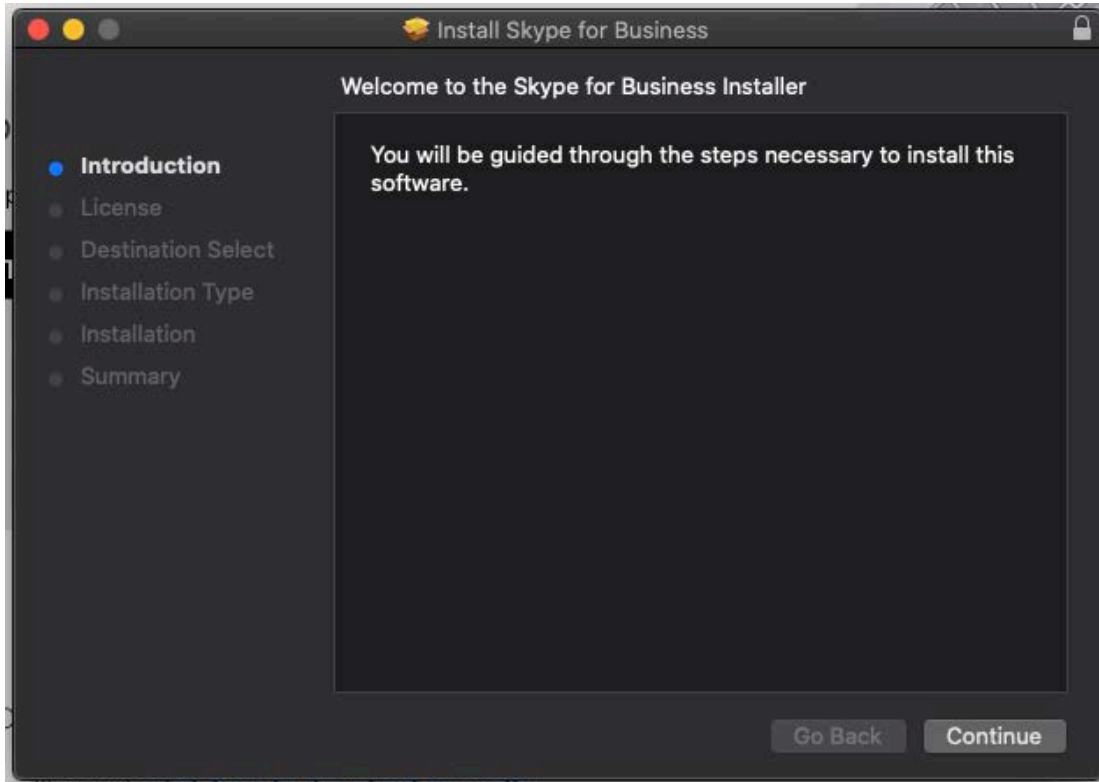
Install Skype for Business

Welcome to the Skype for Business Installer

Introduction
License
Destination Select
Installation Type
Installation
Summary

You will be guided through the steps necessary to install this software.

Go Back
Continue